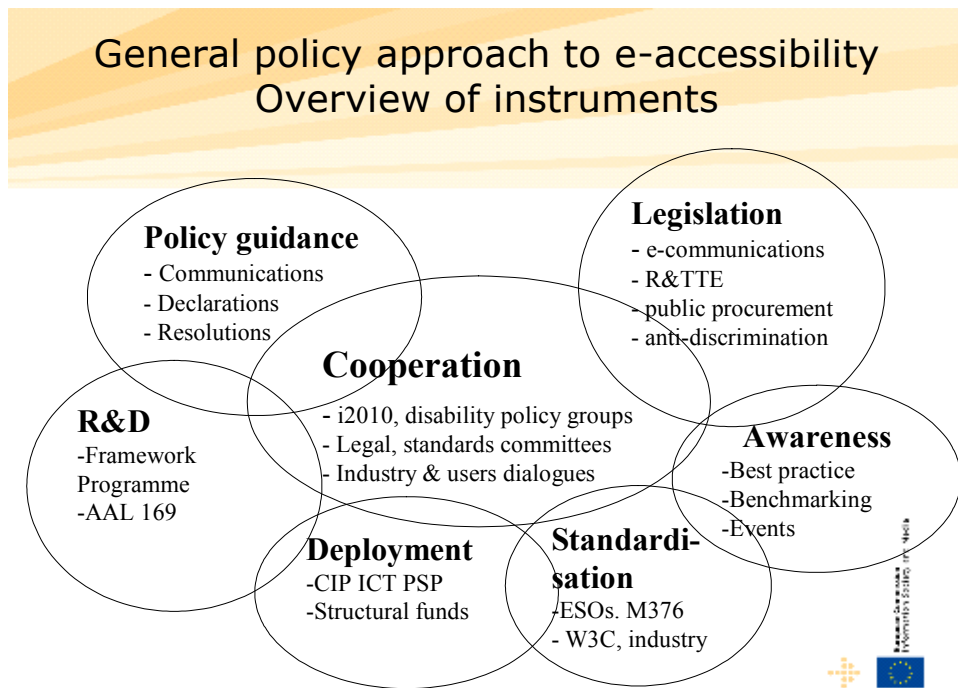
General policy approach to e-accessibility
Overview of instruments

Policy guidance
- Communications
- Declarations
- Resolutions

Legislation
- e-communications
- R&TTE
- public procurement
- anti-discrimination

Cooperation
- i2010, disability policy groups
- Legal, standards committees
- Industry & users dialogues

R&D
-Framework Programme
-AAL 169

Awareness
-Best practice
-Benchmarking
-Events

Deployment
-CIP ICT PSP
-Structural funds

Standardisation
-ESOs. M376
- W3C, industry

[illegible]